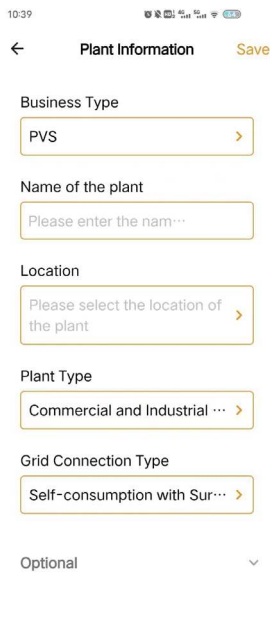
10:39

Plant Information
Save

Business Type
PVS

Name of the plant
Please enter the nam···

Location
Please select the location of the plant

Plant Type
Commercial and Industrial ···

Grid Connection Type
Self-consumption with Sur···

Optional